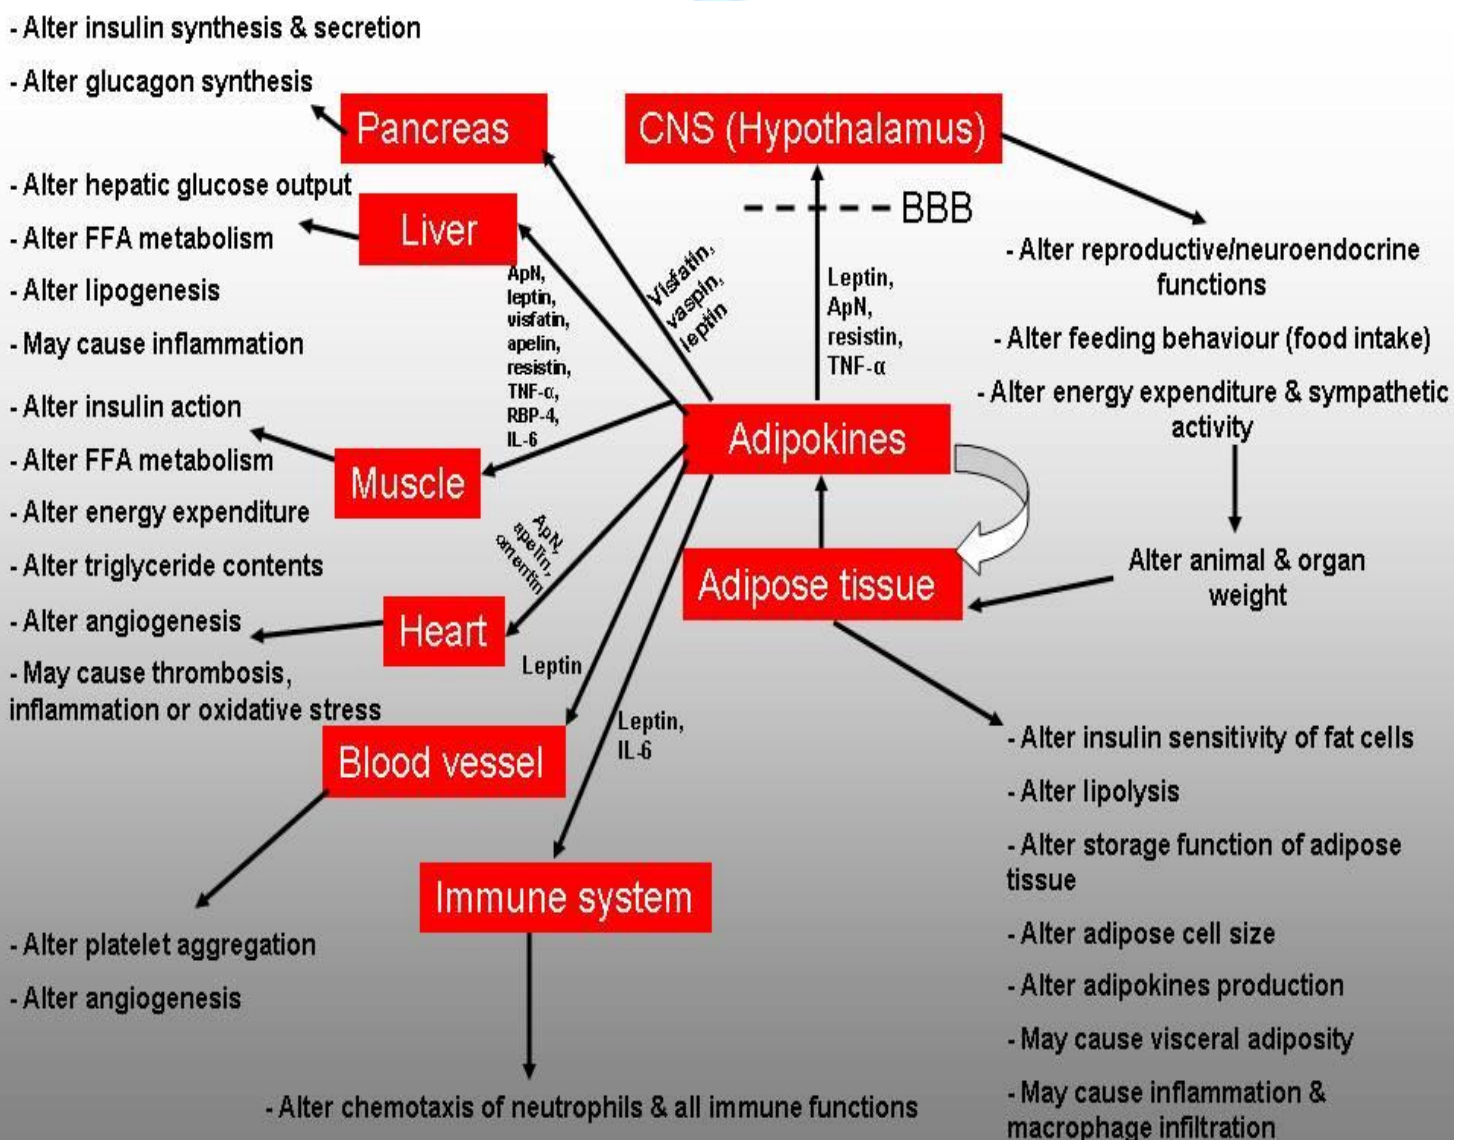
- Alter insulin synthesis & secretion

- Alter glucagon synthesis

Pancreas

CNS (Hypothalamus)

- Alter hepatic glucose output

- Alter FFA metabolism

- Alter lipogenesis

- May cause inflammation

Liver

BBB

ApN, leptin, visfatin, apelin, resistin, TNF-α, RBP-4, IL-6

Visfatin, vaspin, leptin

Leptin, ApN, resistin, TNF-α

- Alter reproductive/neuroendocrine functions

- Alter feeding behaviour (food intake)

- Alter energy expenditure & sympathetic activity

- Alter insulin action

- Alter FFA metabolism

- Alter energy expenditure

- Alter triglyceride contents

Muscle

Adipokines

ApN, apelin, omentin

Adipose tissue

Alter animal & organ weight

- Alter angiogenesis

- May cause thrombosis, inflammation or oxidative stress

Heart

Leptin

Blood vessel

Leptin, IL-6

- Alter insulin sensitivity of fat cells

- Alter lipolysis

- Alter storage function of adipose tissue

- Alter adipose cell size

- Alter adipokines production

- May cause visceral adiposity

- May cause inflammation & macrophage infiltration

Immune system

- Alter platelet aggregation

- Alter angiogenesis

- Alter chemotaxis of neutrophils & all immune functions